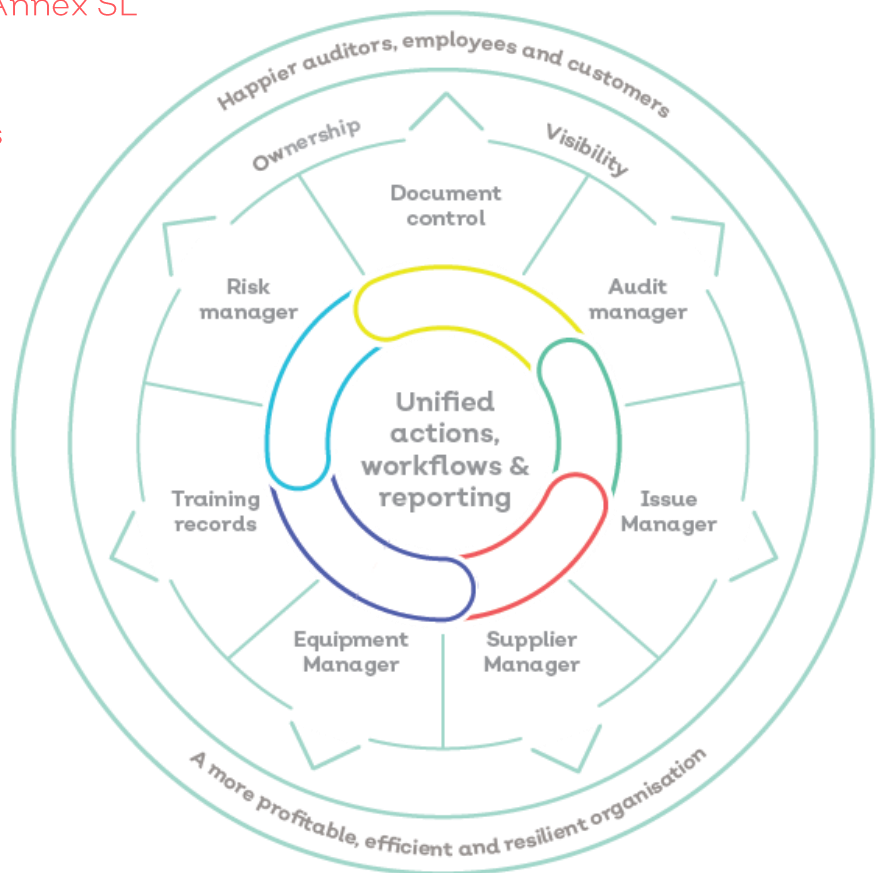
Annex SL

Happier auditors, employees and customers

Ownership

Visibility

Document control

Risk manager

Audit manager

Unified actions, workflows & reporting

Training records

Issue Manager

Equipment Manager

Supplier Manager

A more profitable, efficient and resilient organisation